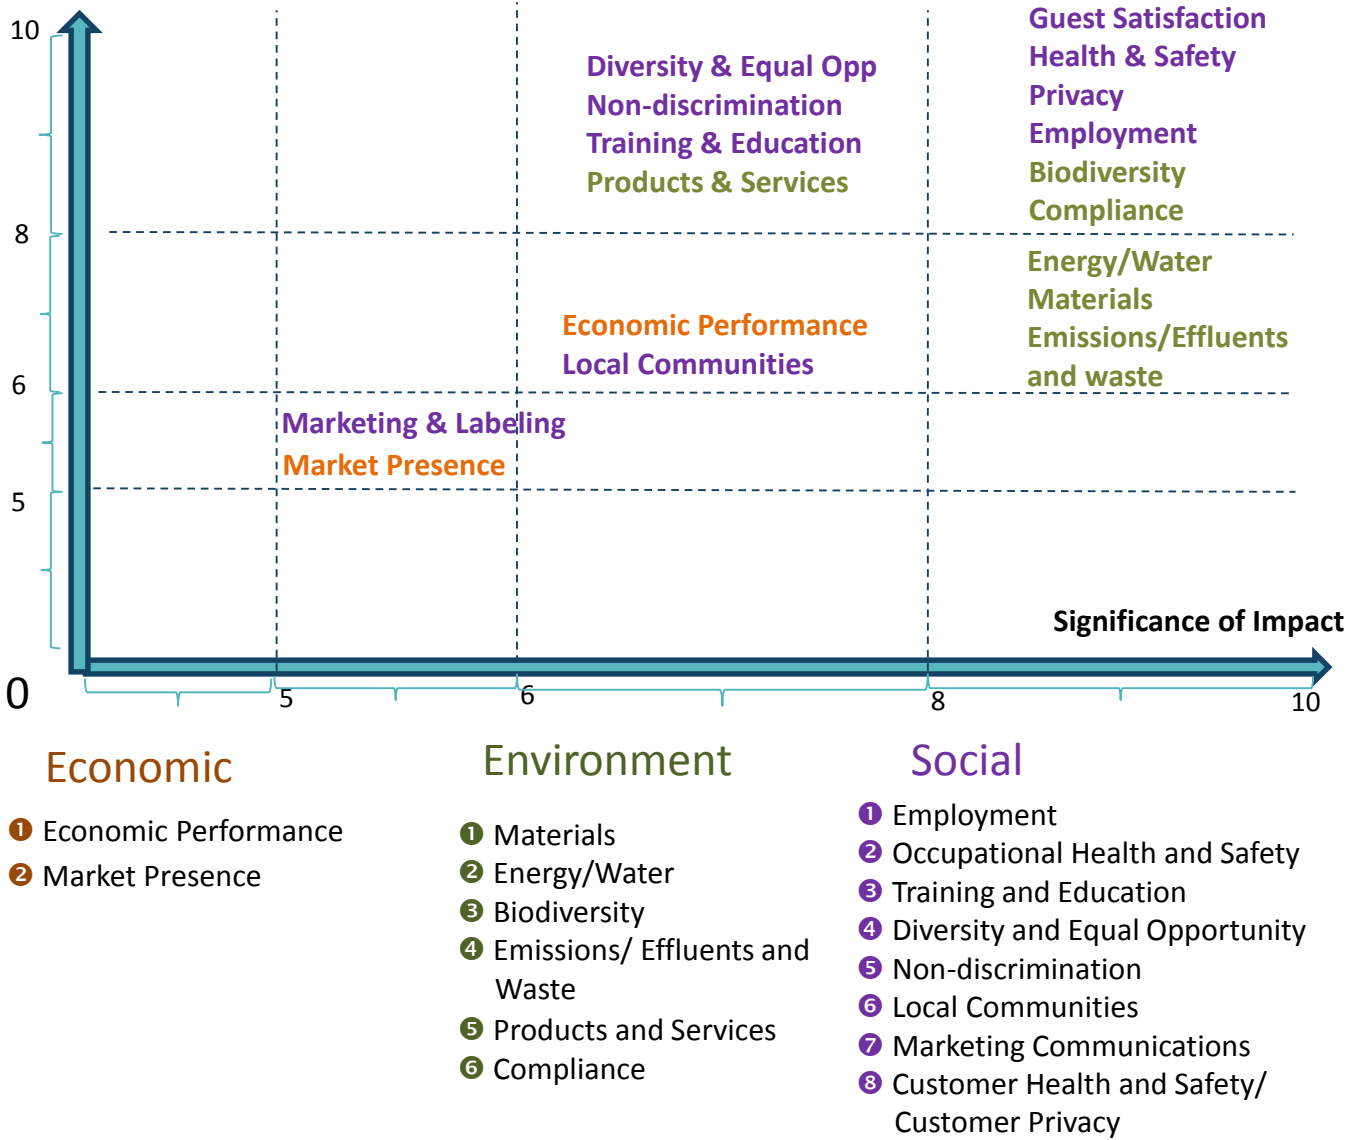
10

8

6

5

0

Guest Satisfaction
Health & Safety
Privacy
Employment
Biodiversity
Compliance

Diversity & Equal Opp
Non-discrimination
Training & Education
Products & Services

Energy/Water
Materials
Emissions/Effluents and waste

Economic Performance
Local Communities

Marketing & Labeling
Market Presence

Significance of Impact

5 6 8 10

Economic

❶ Economic Performance
❷ Market Presence

Environment

❶ Materials
❷ Energy/Water
❸ Biodiversity
❹ Emissions/ Effluents and Waste
❺ Products and Services
❻ Compliance

Social

❶ Employment
❷ Occupational Health and Safety
❸ Training and Education
❹ Diversity and Equal Opportunity
❺ Non-discrimination
❻ Local Communities
❼ Marketing Communications
❽ Customer Health and Safety/ Customer Privacy